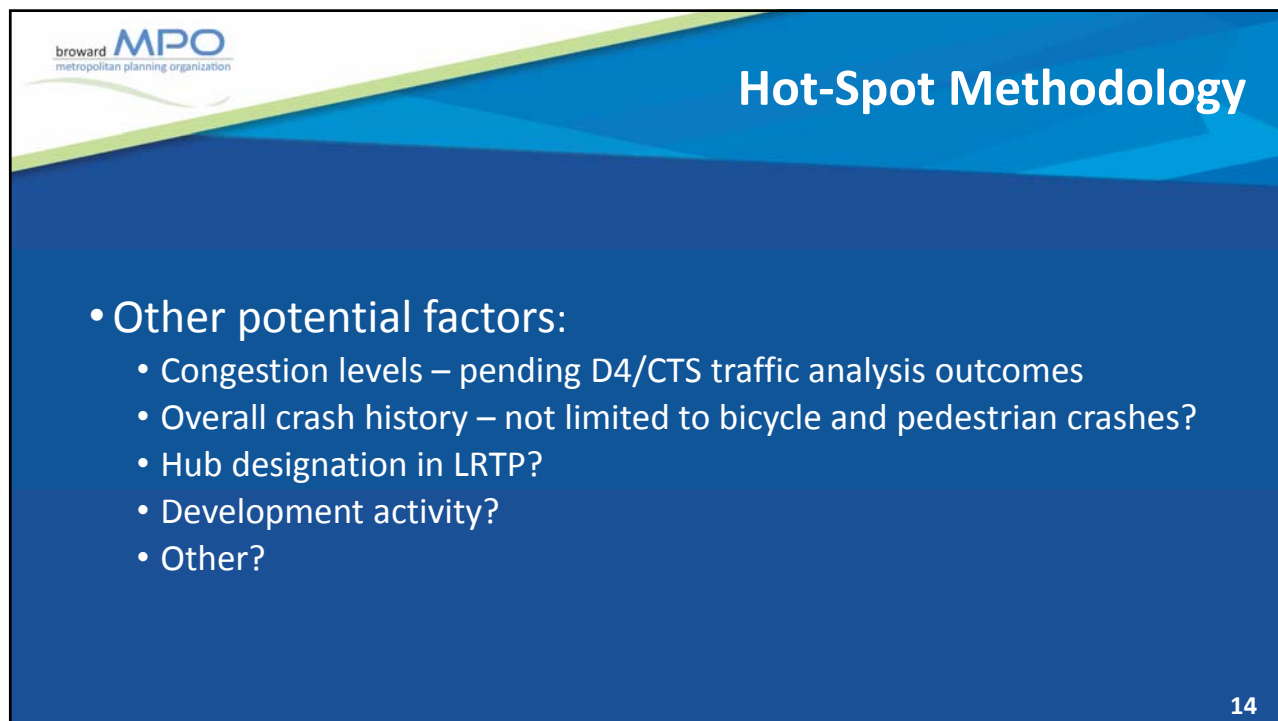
broward MPO
metropolitan planning organization

Hot-Spot Methodology

• Other potential factors:
• Congestion levels – pending D4/CTS traffic analysis outcomes
• Overall crash history – not limited to bicycle and pedestrian crashes?
• Hub designation in LRTP?
• Development activity?
• Other?

14